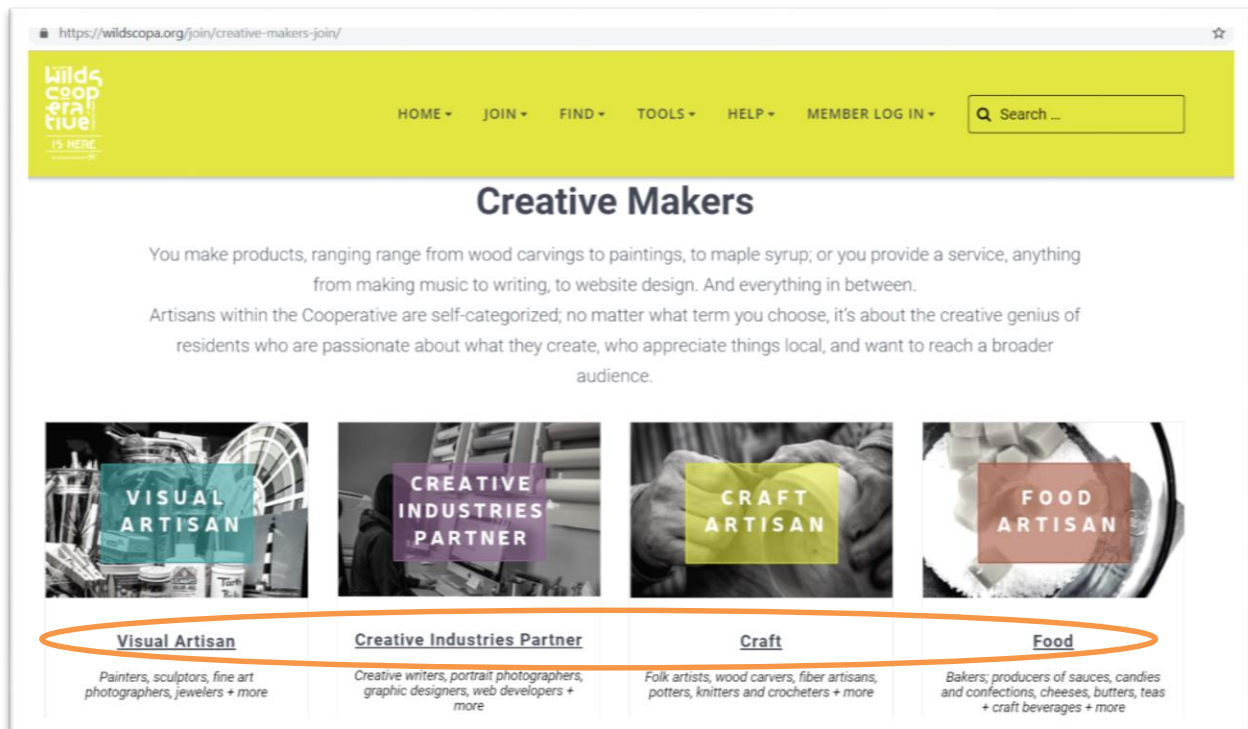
https://wildscopa.org/join/creative-makers-join/

wilds cooperative IS HERE

HOME ▾ JOIN ▾ FIND ▾ TOOLS ▾ HELP ▾ MEMBER LOG IN ▾ Search ...

Creative Makers

You make products, ranging range from wood carvings to paintings, to maple syrup; or you provide a service, anything from making music to writing, to website design. And everything in between.
Artisans within the Cooperative are self-categorized; no matter what term you choose, it's about the creative genius of residents who are passionate about what they create, who appreciate things local, and want to reach a broader audience.

VISUAL ARTISAN

CREATIVE INDUSTRIES PARTNER

CRAFT ARTISAN

FOOD ARTISAN

Visual Artisan

Painters, sculptors, fine art photographers, jewelers + more

Creative Industries Partner

Creative writers, portrait photographers, graphic designers, web developers + more

Craft

Folk artists, wood carvers, fiber artisans, potters, knitters and crocheters + more

Food

Bakers; producers of sauces, candies and confections, cheeses, butters, teas + craft beverages + more